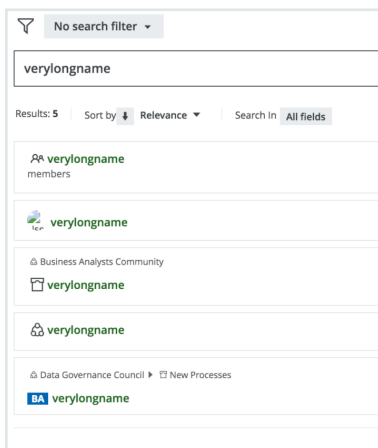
No search filter

verylongname

Results: 5 Sort by Relevance Search In All fields

verylongname
members

verylongname

Business Analysts Community

verylongname

verylongname

Data Governance Council ▸ New Processes

BA verylongname